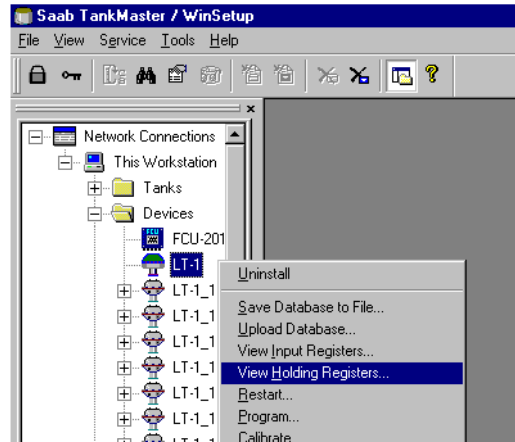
Saab TankMaster / WinSetup
File View Service Tools Help

Network Connections
This Workstation
Tanks
Devices
FCU-201
LT-1
LT-1_1
LT-1_1
LT-1_1
LT-1_1
LT-1_1
LT-1_1
LT-1_1

Uninstall
Save Database to File...
Upload Database...
View Input Registers...
View Holding Registers...
Restart...
Program...
Calibrate